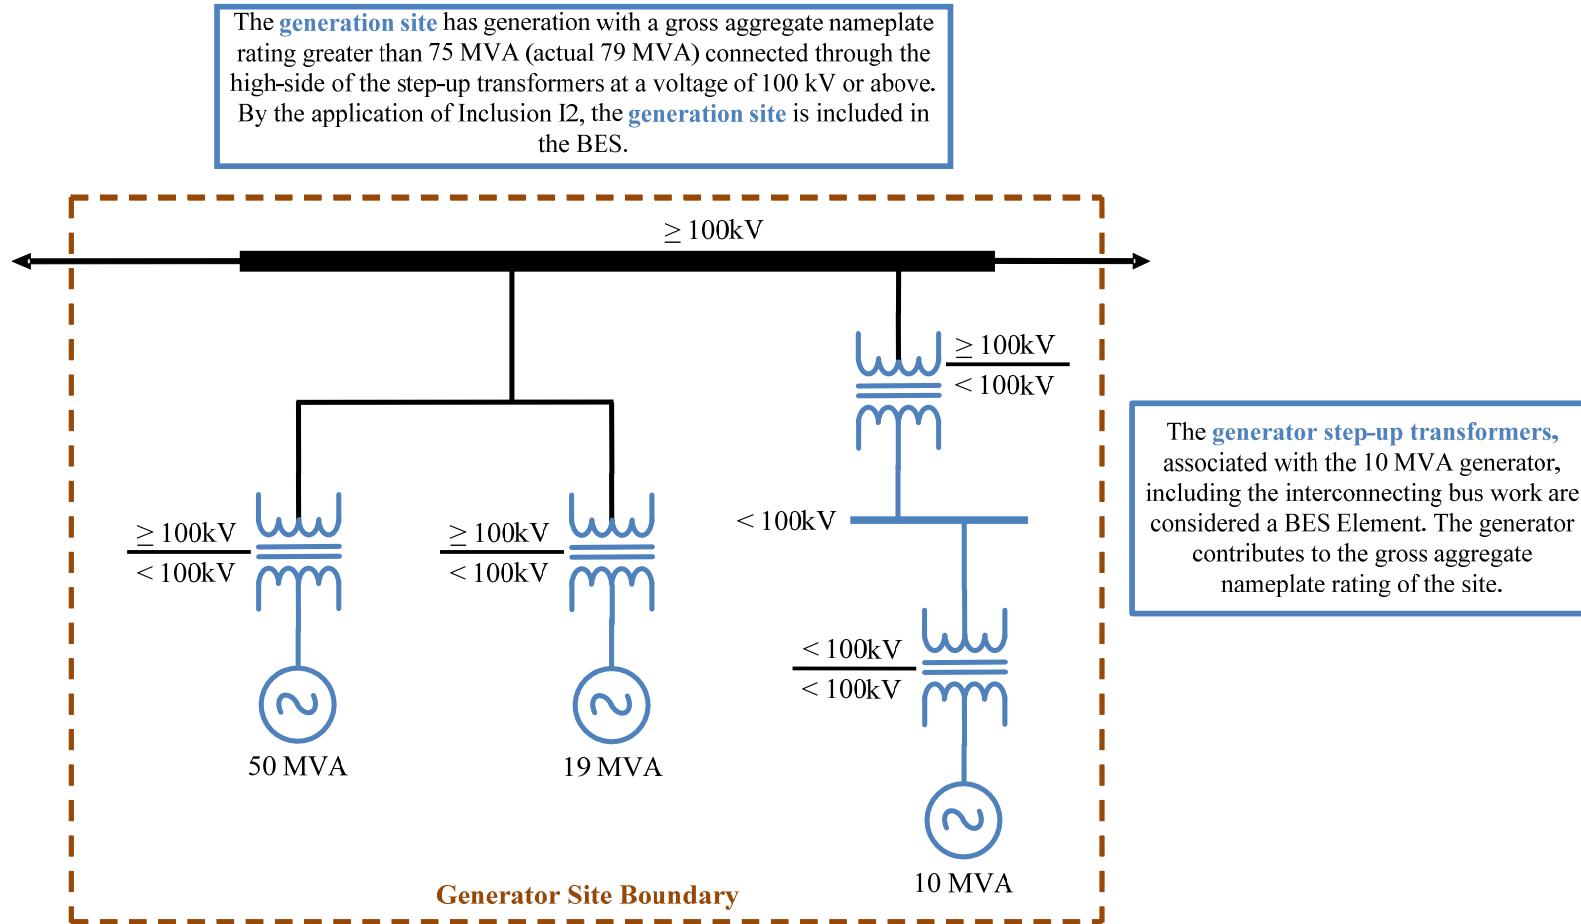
The generation site has generation with a gross aggregate nameplate rating greater than 75 MVA (actual 79 MVA) connected through the high-side of the step-up transformers at a voltage of 100 kV or above. By the application of Inclusion I2, the generation site is included in the BES.

$\geq$ 100kV

$\geq$ 100kV
< 100kV

< 100kV

$\geq$ 100kV
< 100kV

$\geq$ 100kV
< 100kV

< 100kV
< 100kV

50 MVA

19 MVA

10 MVA

The generator step-up transformers, associated with the 10 MVA generator, including the interconnecting bus work are considered a BES Element. The generator contributes to the gross aggregate nameplate rating of the site.

Generator Site Boundary